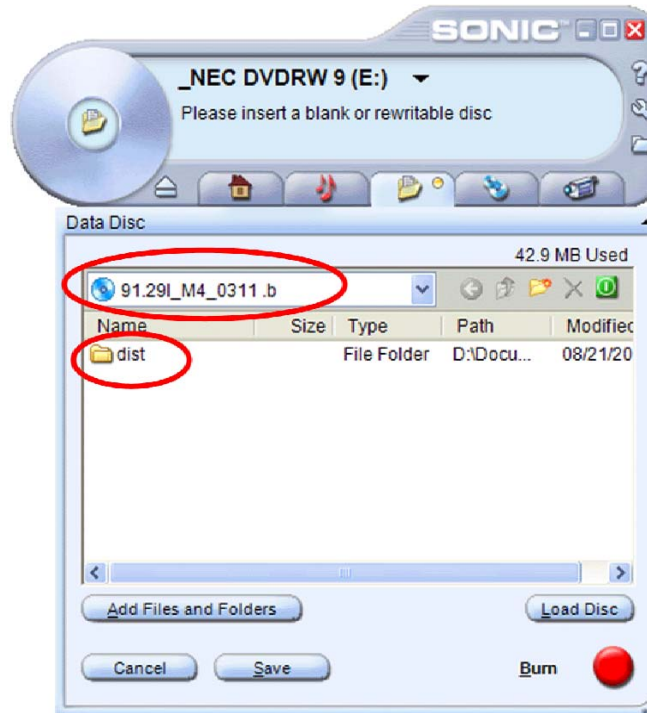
SONIC™

_NEC DVDRW 9 (E:)

Please insert a blank or rewritable disc

Data Disc

42.9 MB Used

91.29I_M4_0311 .b

| Name | Size | Type | Path | Modified |
|---|---|---|---|---|
| dist | | File Folder | D:\Docu... | 08/21/20 |

Add Files and Folders

Load Disc

Cancel

Save

Burn